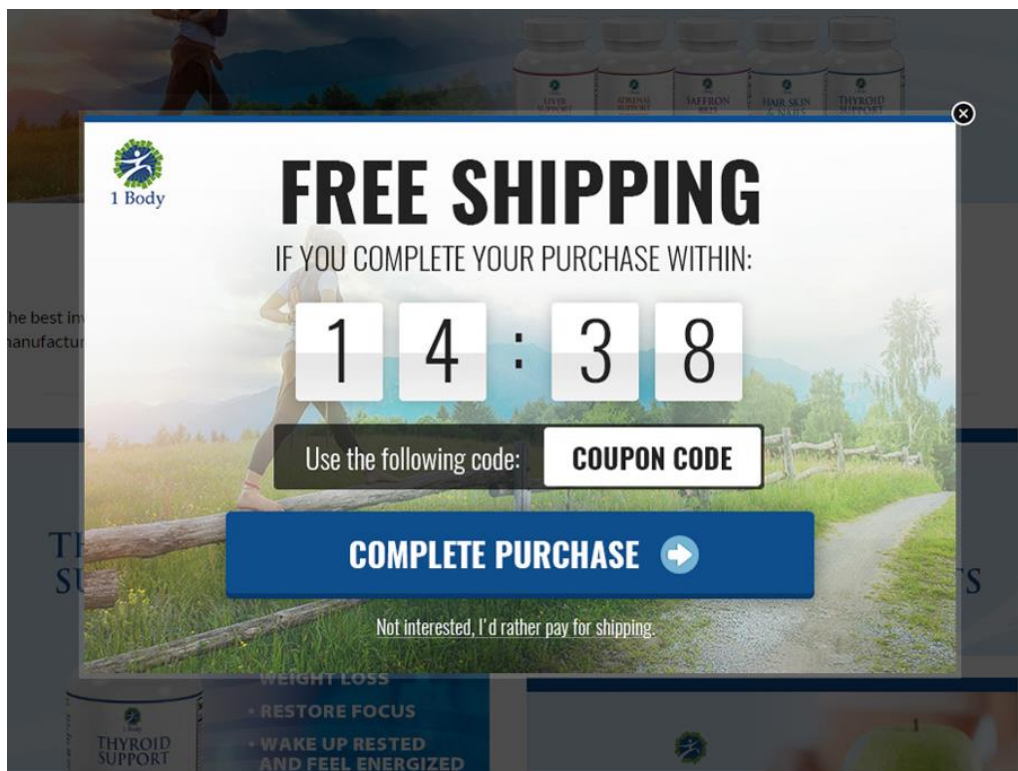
LIVER SUPPORT
ADRENAL SUPPORT
SAFFRON
HAIR SKIN & NAILS
THYROID SUPPORT

1 Body

FREE SHIPPING

IF YOU COMPLETE YOUR PURCHASE WITHIN:

1 4 : 3 8

Use the following code: COUPON CODE

COMPLETE PURCHASE

Not interested, I'd rather pay for shipping.

he best in
nanufactu

TH
SU

TS

WEIGHT LOSS
• RESTORE FOCUS
• WAKE UP RESTED AND FEEL ENERGIZED

THYROID SUPPORT